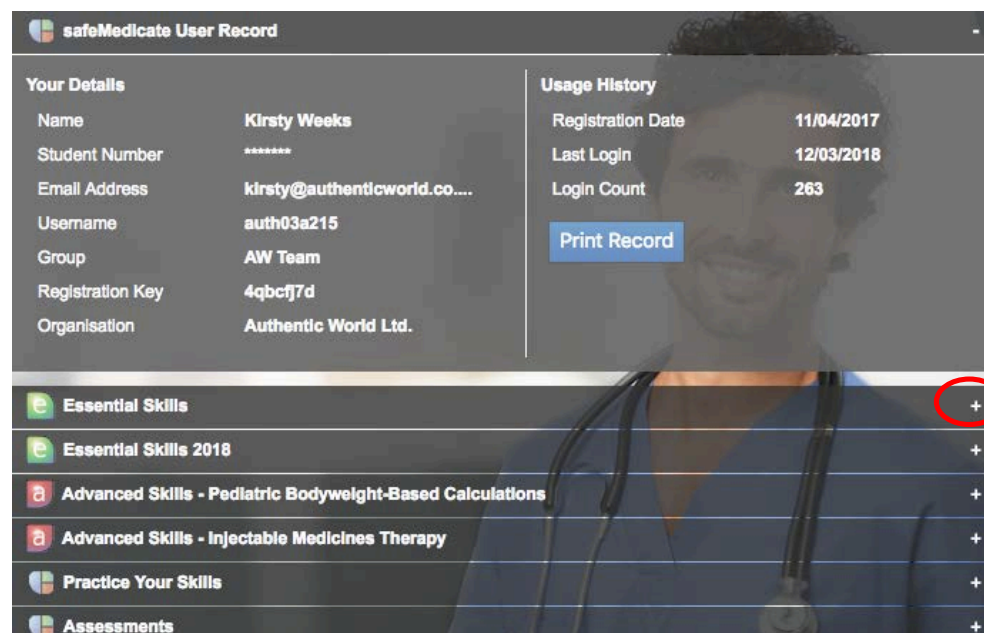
safeMedicate User Record -

Your Details

| | |
|---|---|
| Name | Kirsty Weeks |
| Student Number | ******* |
| Email Address | kirsty@authenticworld.co.... |
| Username | auth03a215 |
| Group | AW Team |
| Registration Key | 4qbcfj7d |
| Organisation | Authentic World Ltd. |

Usage History

| | |
|---|---|
| Registration Date | 11/04/2017 |
| Last Login | 12/03/2018 |
| Login Count | 263 |

Print Record

e Essential Skills +

e Essential Skills 2018 +

a Advanced Skills - Pediatric Bodyweight-Based Calculations +

a Advanced Skills - Injectable Medicines Therapy +

Practice Your Skills +

Assessments +